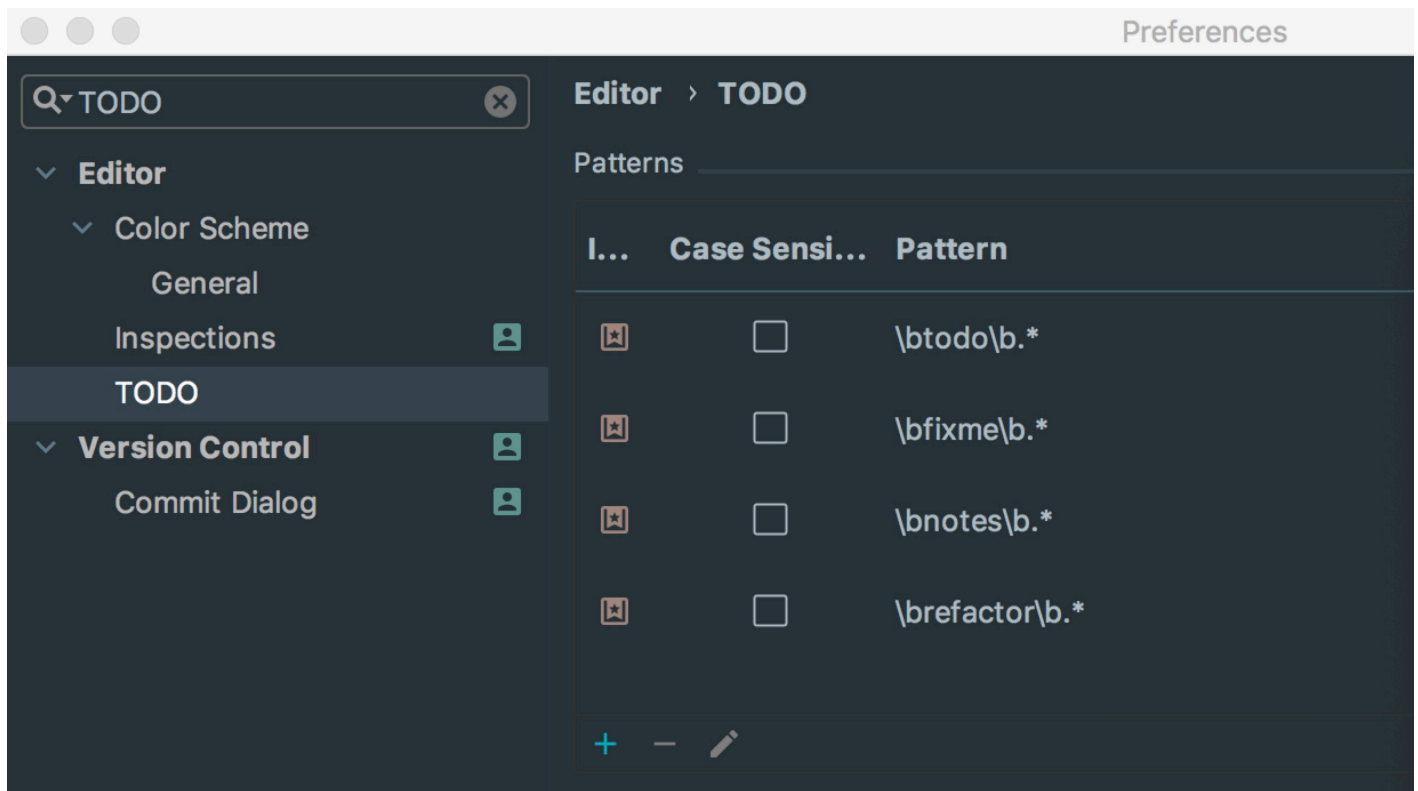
Preferences

TODO

Editor
Color Scheme
General
Inspections
TODO
Version Control
Commit Dialog

Editor › TODO

Patterns

| I... | Case Sensi... | Pattern |
|---|---|---|
| | | \btodo\b.* |
| | | \bfixme\b.* |
| | | \bnotes\b.* |
| | | \brefactor\b.* |

+ −